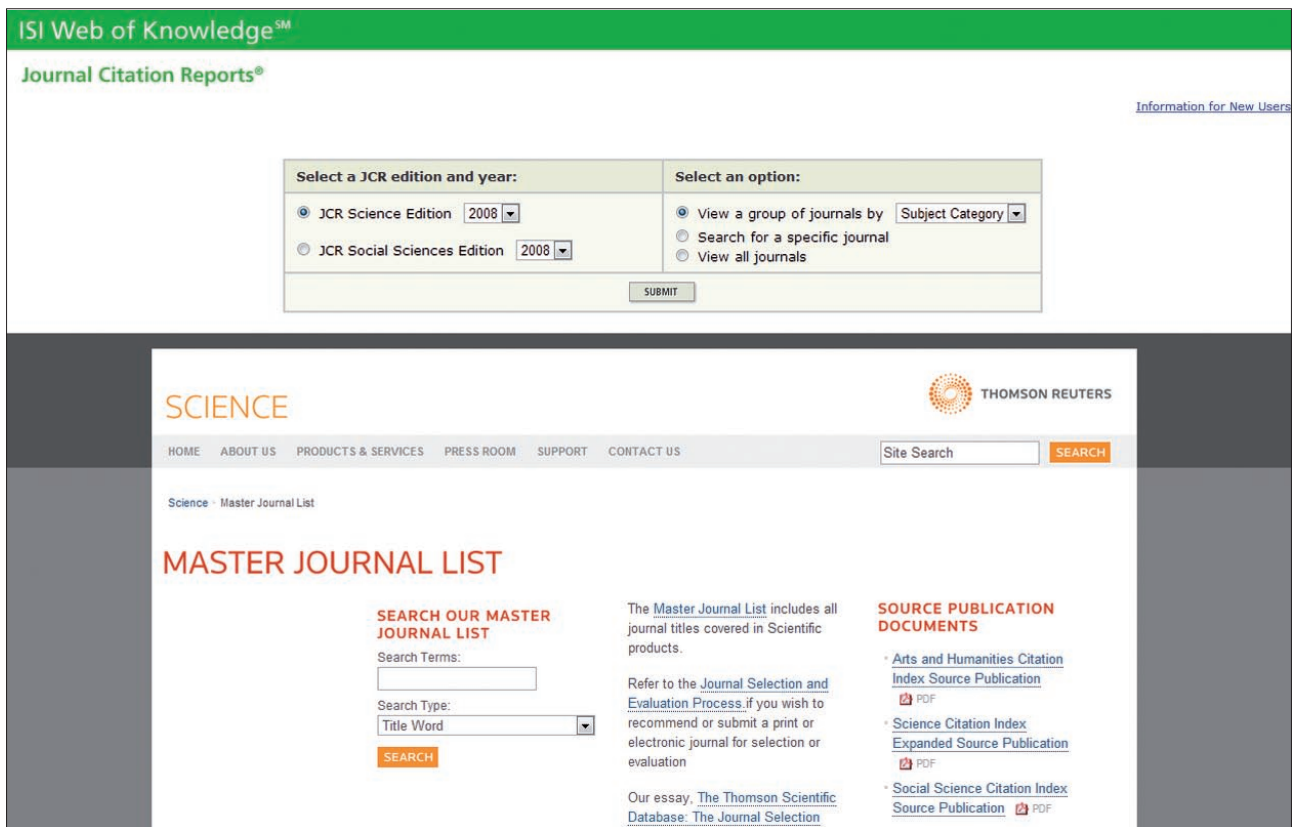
ISI Web of Knowledge℠

Journal Citation Reports®

Information for New Users

| Select a JCR edition and year: | Select an option: |
|---|---|
| JCR Science Edition 2008<br>JCR Social Sciences Edition 2008 | View a group of journals by Subject Category<br>Search for a specific journal<br>View all journals |

SUBMIT

SCIENCE

THOMSON REUTERS

HOME ABOUT US PRODUCTS & SERVICES PRESS ROOM SUPPORT CONTACT US

Site Search SEARCH

Science · Master Journal List

MASTER JOURNAL LIST

SEARCH OUR MASTER JOURNAL LIST

Search Terms:

Search Type:

Title Word

SEARCH

The Master Journal List includes all journal titles covered in Scientific products.

Refer to the Journal Selection and Evaluation Process if you wish to recommend or submit a print or electronic journal for selection or evaluation

Our essay, The Thomson Scientific Database: The Journal Selection

SOURCE PUBLICATION DOCUMENTS

· Arts and Humanities Citation Index Source Publication PDF

· Science Citation Index Expanded Source Publication PDF

· Social Science Citation Index Source Publication PDF